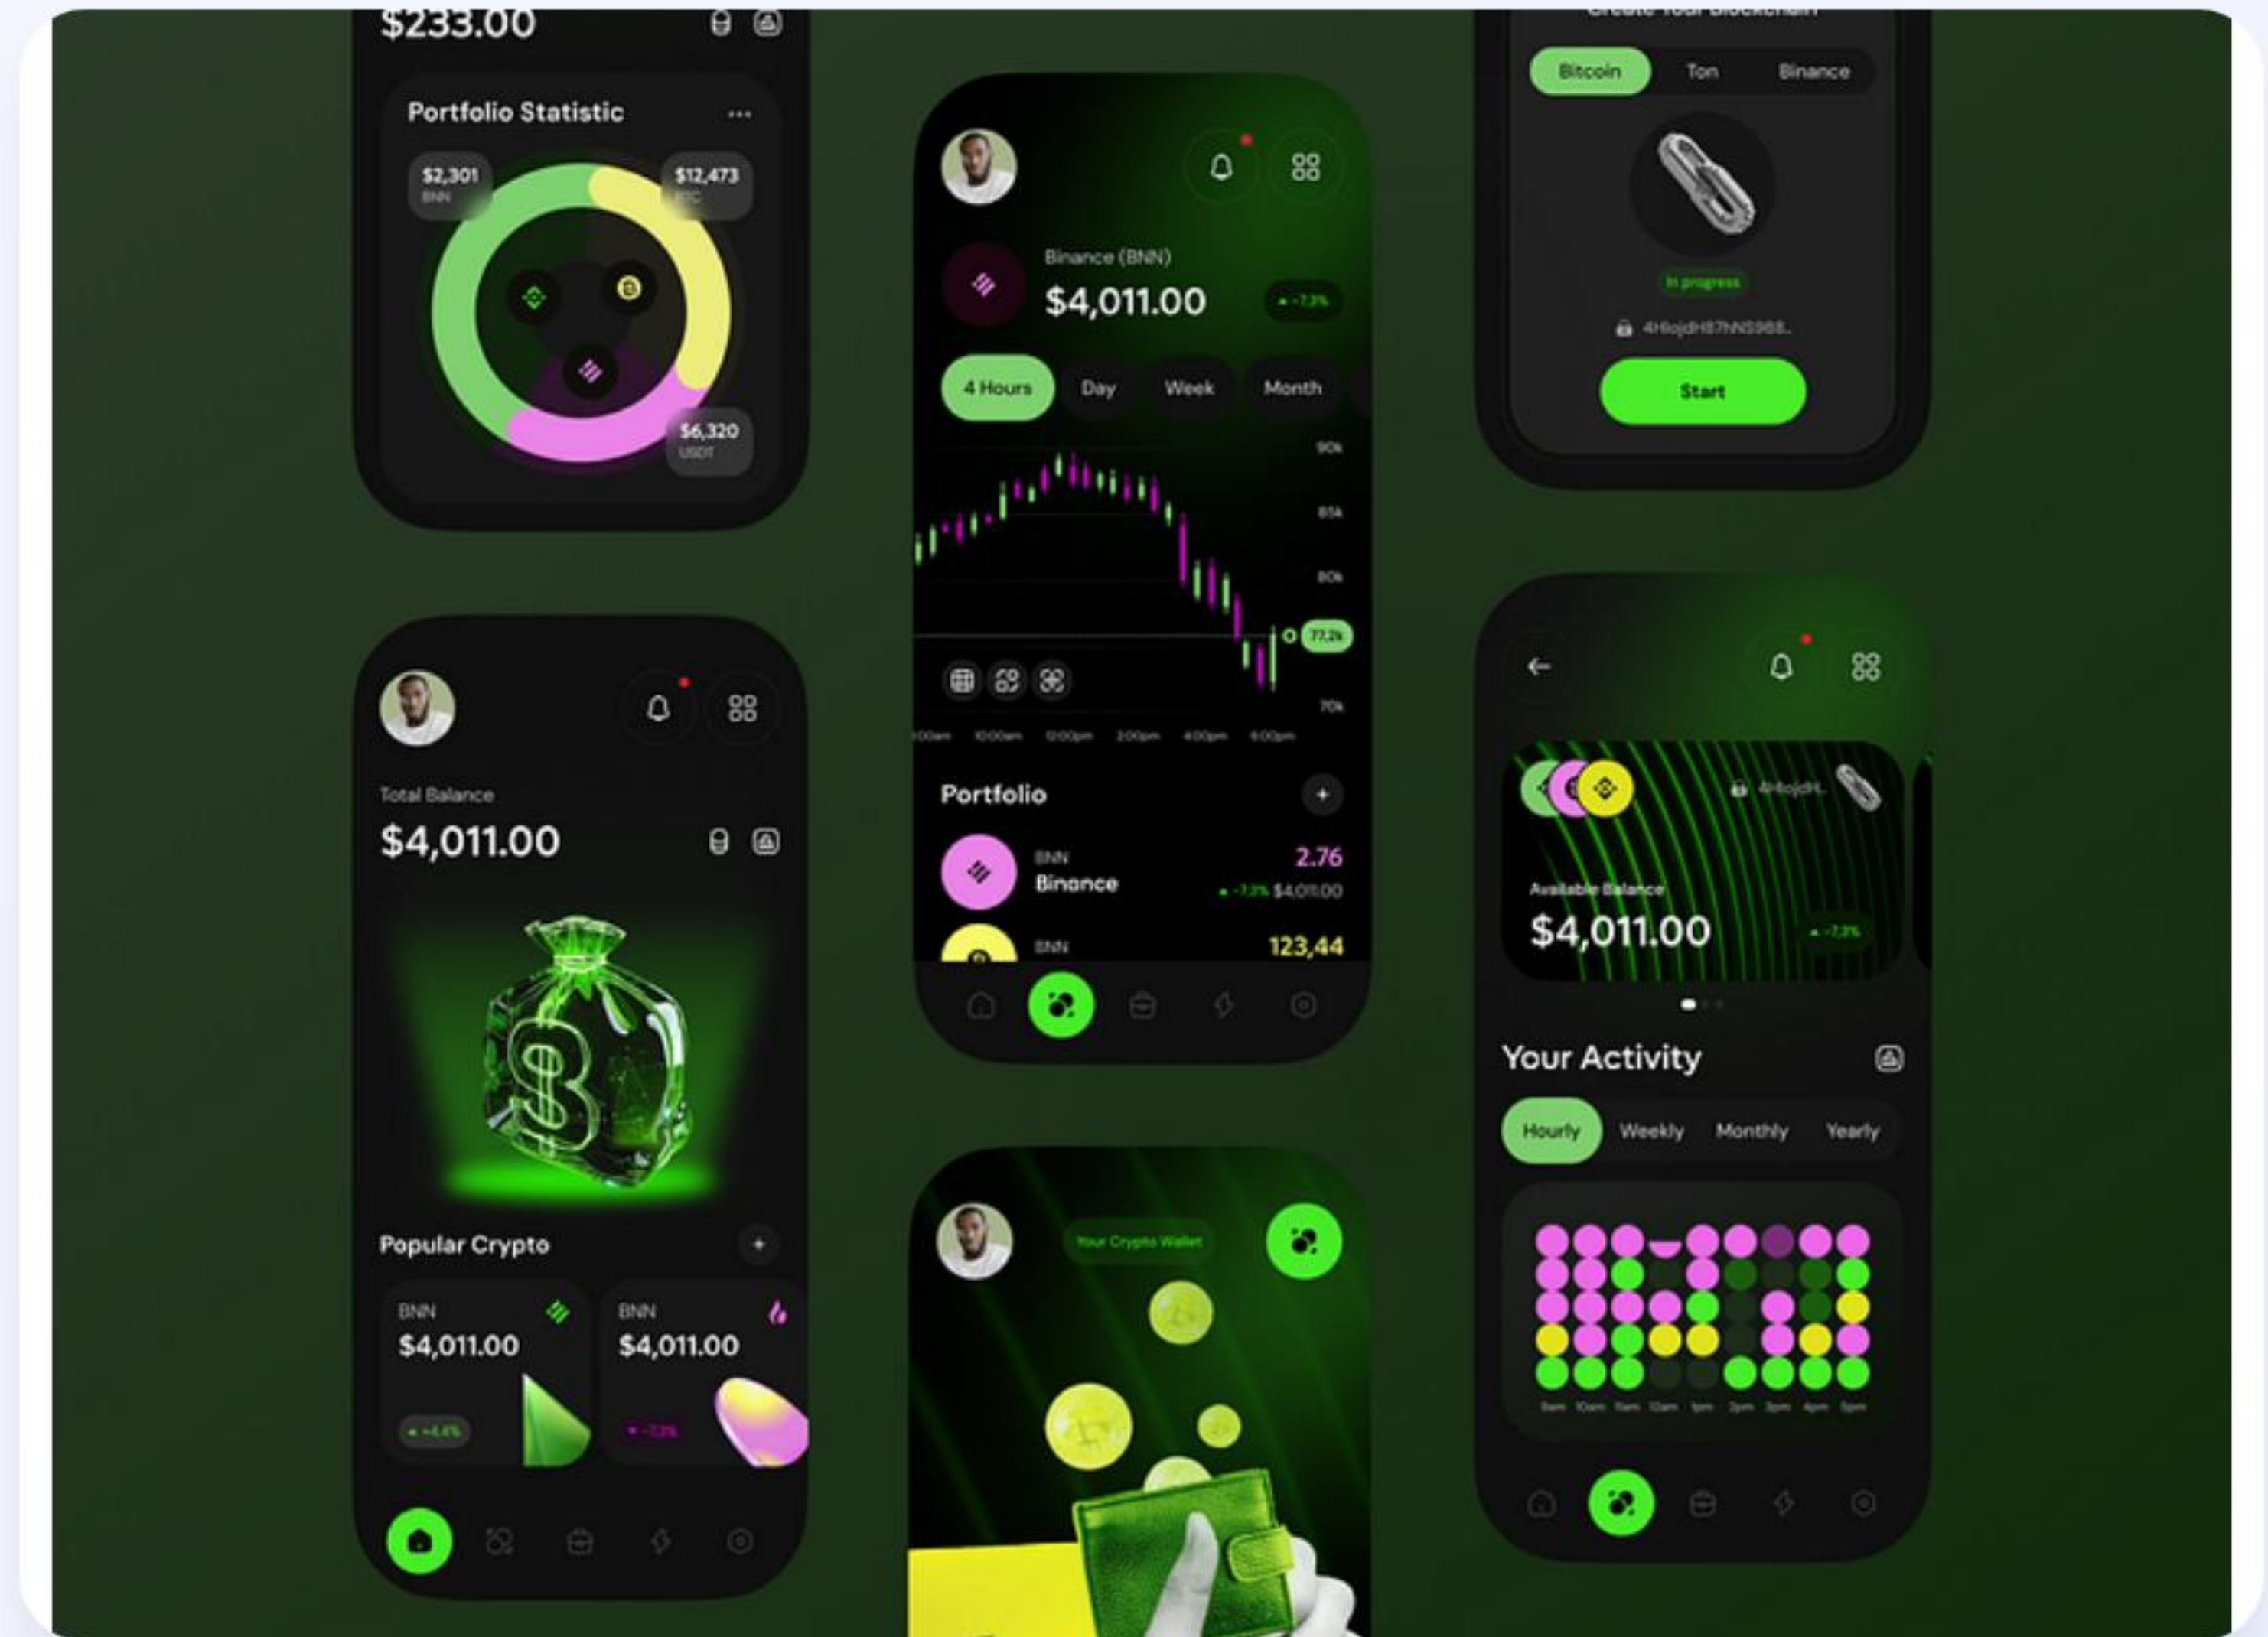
$233.00

Portfolio Statistic ...

$2,301
BNN

$12,473
BTC

$6,320
USDT

Binance (BNN)
$4,011.00
▲ -7.3%

4 Hours
Day
Week
Month

90k
85k
80k
77.2k
70k

8:00am 10:00am 12:00pm 2:00pm 4:00pm 6:00pm

Portfolio +

BNN
Binance
2.76
▲ -7.3% $4,011.00

BNN
123,44

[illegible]

Bitcoin
Ton
Binance

In progress

4H6ojdH87hNS988..

Start

Total Balance
$4,011.00

Popular Crypto +

BNN
$4,011.00
▲ -4.4%

BNN
$4,011.00
▼ -7.3%

4H6ojdH..

Available Balance
$4,011.00
▲ -7.3%

Your Activity

Hourly
Weekly
Monthly
Yearly

9am 10am 11am 12am 1pm 2pm 3pm 4pm 5pm

Your Crypto Wallet